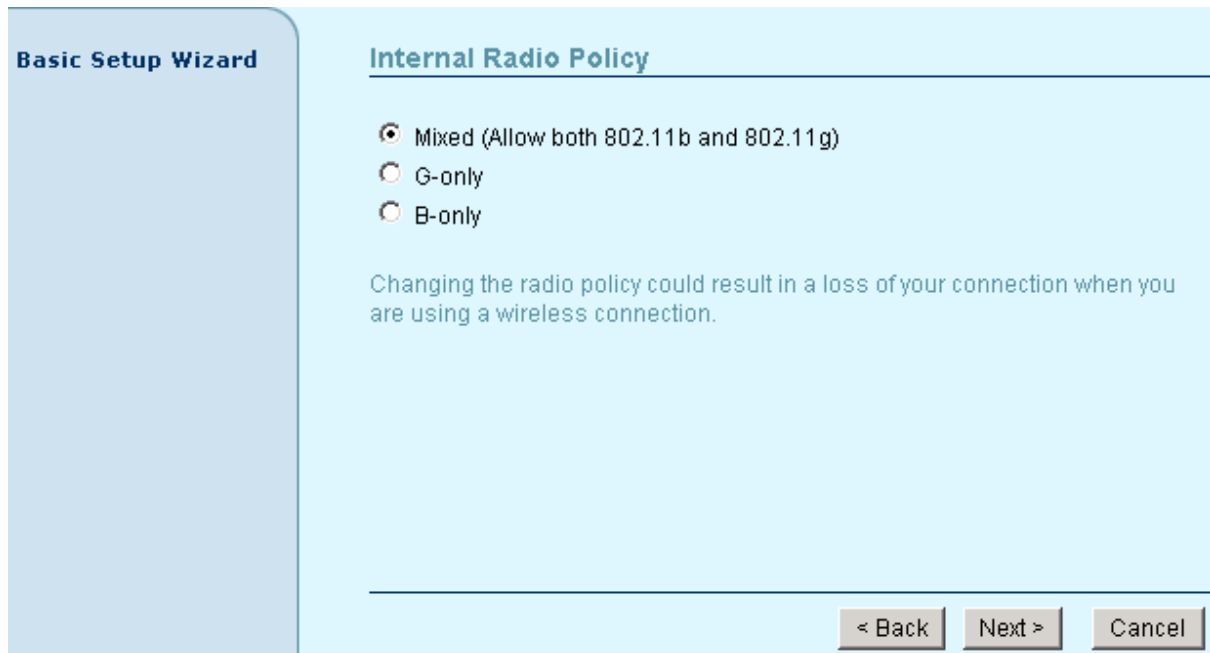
Basic Setup Wizard

Internal Radio Policy

Mixed (Allow both 802.11b and 802.11g)
G-only
B-only

Changing the radio policy could result in a loss of your connection when you are using a wireless connection.

< Back   Next >   Cancel